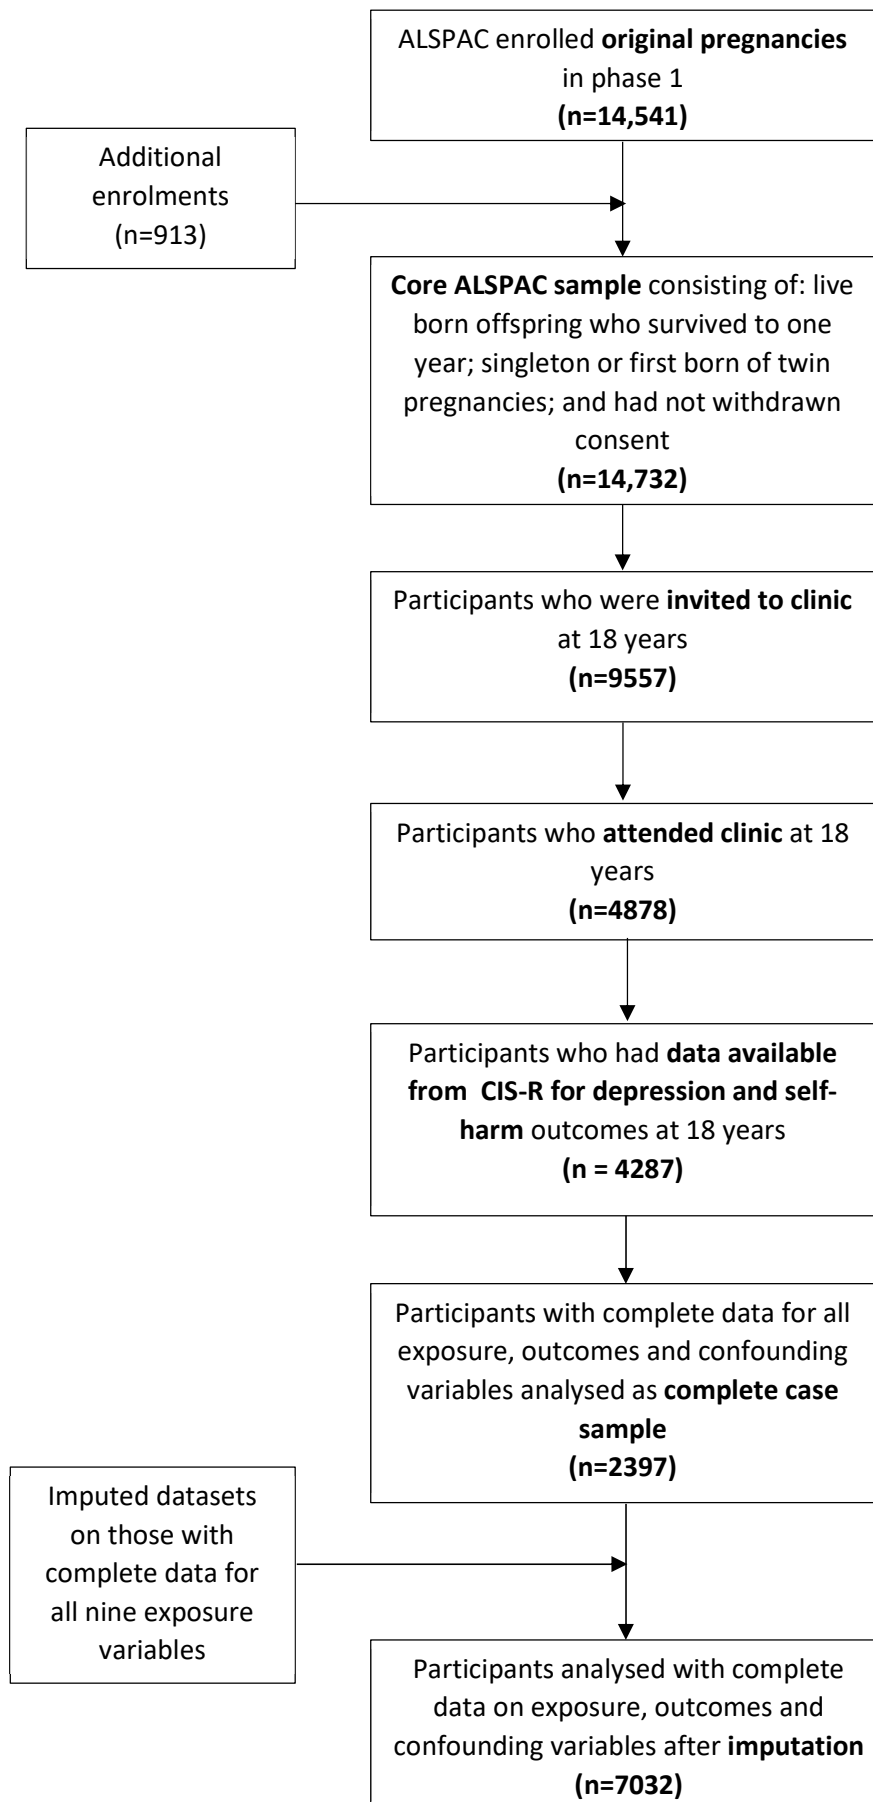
ALSPAC enrolled original pregnancies in phase 1
(n=14,541)

Additional enrolments
(n=913)

Core ALSPAC sample consisting of: live born offspring who survived to one year; singleton or first born of twin pregnancies; and had not withdrawn consent
(n=14,732)

Participants who were invited to clinic at 18 years
(n=9557)

Participants who attended clinic at 18 years
(n=4878)

Participants who had data available from CIS-R for depression and self-harm outcomes at 18 years
(n = 4287)

Participants with complete data for all exposure, outcomes and confounding variables analysed as complete case sample
(n=2397)

Imputed datasets on those with complete data for all nine exposure variables

Participants analysed with complete data on exposure, outcomes and confounding variables after imputation
(n=7032)